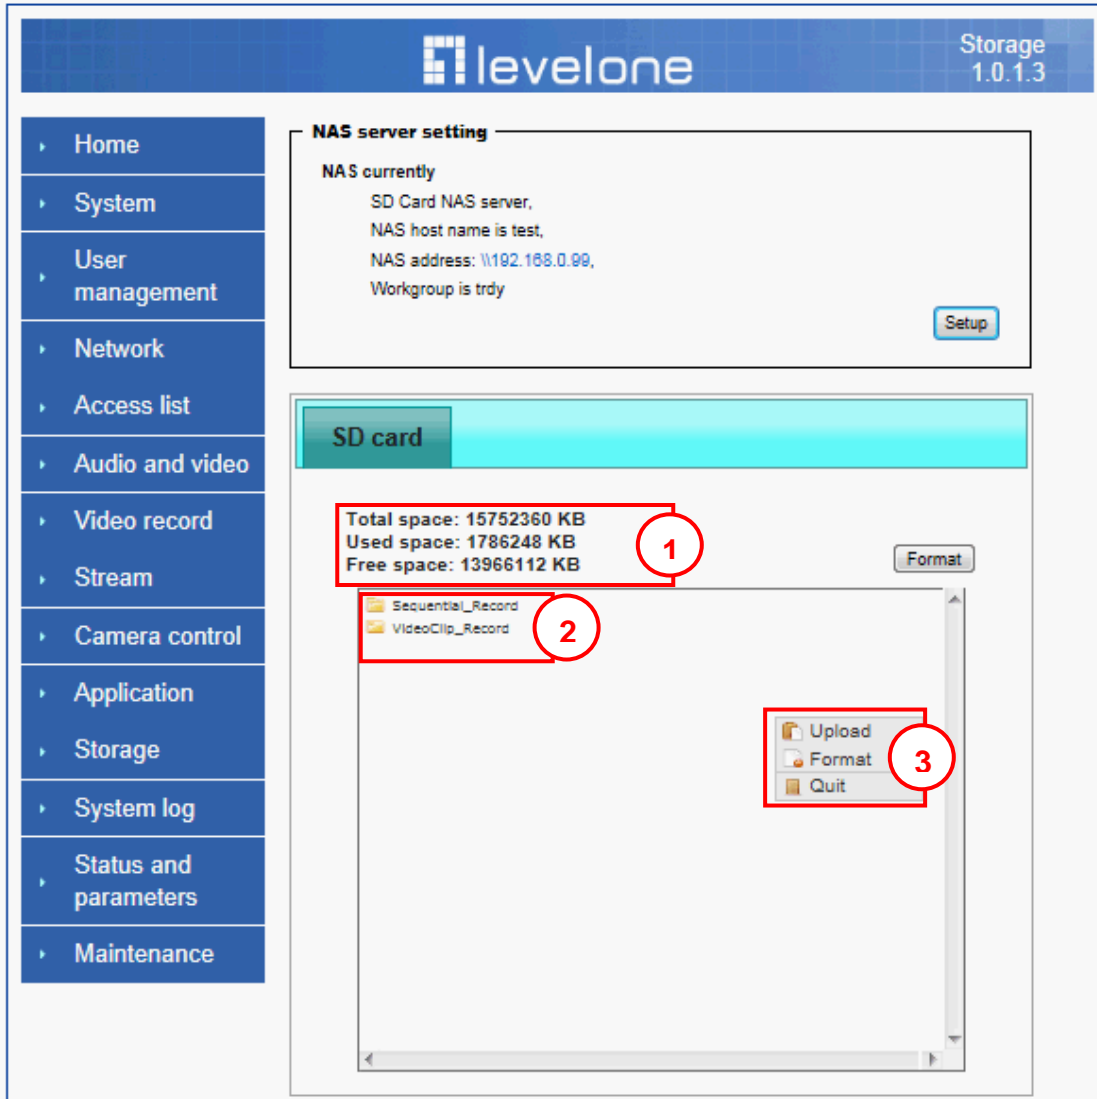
levelone

Storage
1.0.1.3

Home
System
User management
Network
Access list
Audio and video
Video record
Stream
Camera control
Application
Storage
System log
Status and parameters
Maintenance

NAS server setting

NAS currently
SD Card NAS server,
NAS host name is test,
NAS address: \\192.168.0.99,
Workgroup is trdy

Setup

SD card

Total space: 15752360 KB
Used space: 1786248 KB
Free space: 13966112 KB

1

Format

Sequential_Record
VideoClip_Record

2

Upload
Format
Quit

3